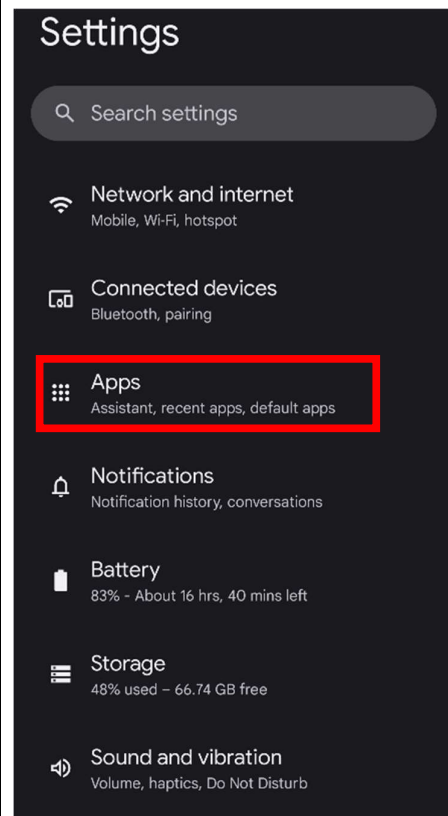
Settings

Search settings

Network and internet
Mobile, Wi-Fi, hotspot

Connected devices
Bluetooth, pairing

Apps
Assistant, recent apps, default apps

Notifications
Notification history, conversations

Battery
83% - About 16 hrs, 40 mins left

Storage
48% used – 66.74 GB free

Sound and vibration
Volume, haptics, Do Not Disturb